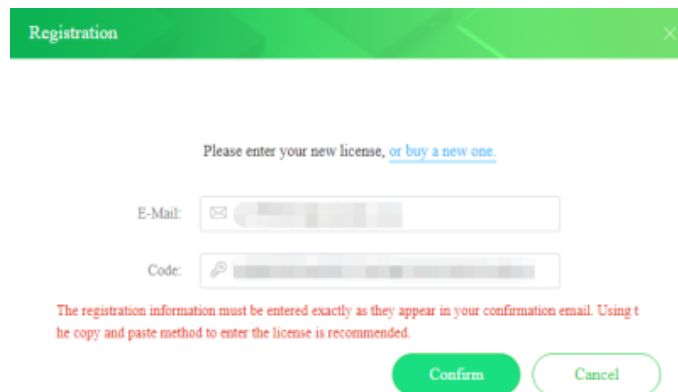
Registration

Please enter your new license, or buy a new one.

E-Mail: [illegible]

Code: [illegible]

The registration information must be entered exactly as they appear in your confirmation email. Using t he copy and paste method to enter the license is recommended.

Confirm

Cancel